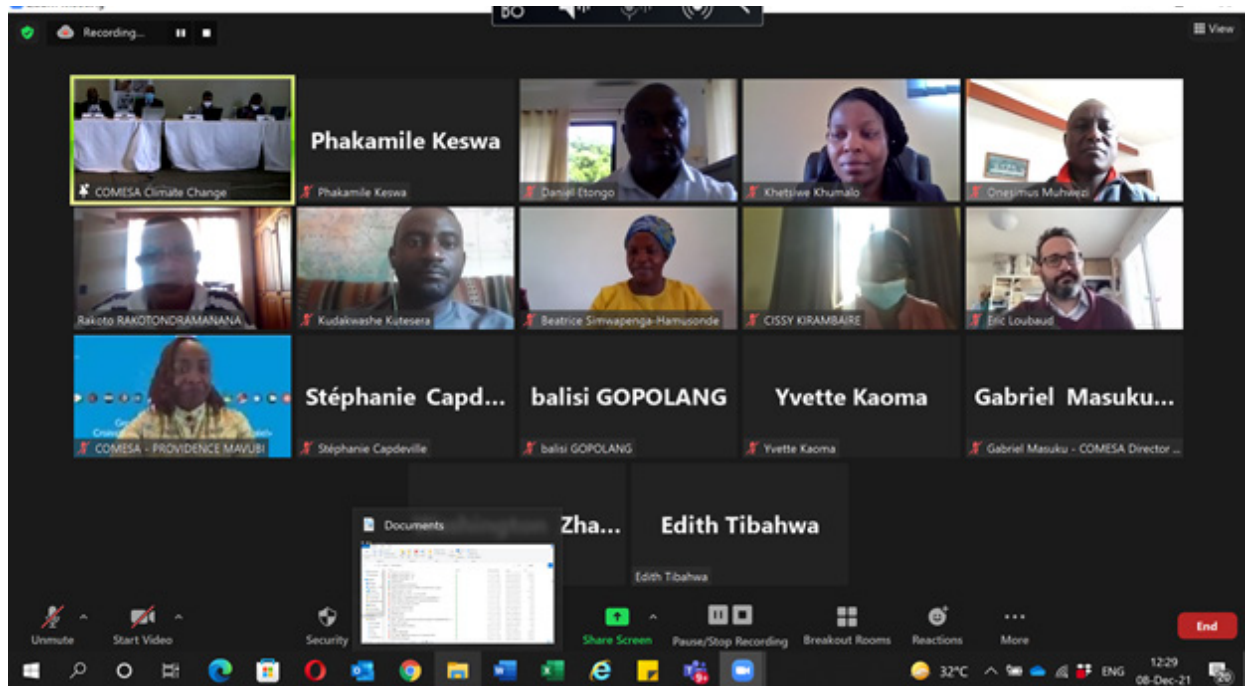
Recording...

View

COMESA Climate Change

Phakamile Keswa

Phakamile Keswa

Daniel Etongo

Khetsiwe Khumalo

Onesimus Muhwezi

Rakoto RAKOTONDRAMANANA

Kudakwashe Kutesera

Beatrice Simwapenga-Hamusonde

CISSY KIRAMBAIRE

Eric Loubaud

COMESA - PROVIDENCE MAVUBI

Stéphanie Capd...

Stéphanie Capdeville

balisi GOPOLANG

balisi GOPOLANG

Yvette Kaoma

Yvette Kaoma

Gabriel Masuku...

Gabriel Masuku - COMESA Director ...

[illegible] Zha...

Documents

Edith Tibahwa

Edith Tibahwa

Unmute

Start Video

Security

Share Screen

Pause/Stop Recording

Breakout Rooms

Reactions

More

End

32°C

ENG

12:29

08-Dec-21

20